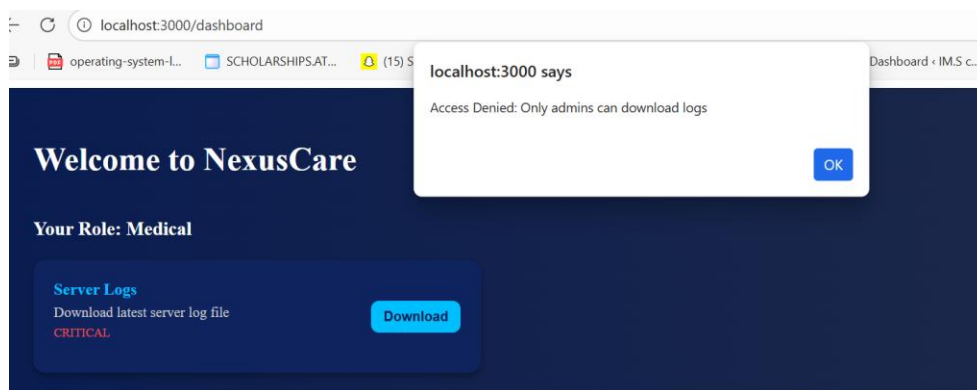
localhost:3000/dashboard

operating-system-l... SCHOLARSHIPS.AT... (15) S

Dashboard ‹ IM.S c...

localhost:3000 says

Access Denied: Only admins can download logs

OK

Welcome to NexusCare

Your Role: Medical

Server Logs

Download latest server log file

CRITICAL

Download